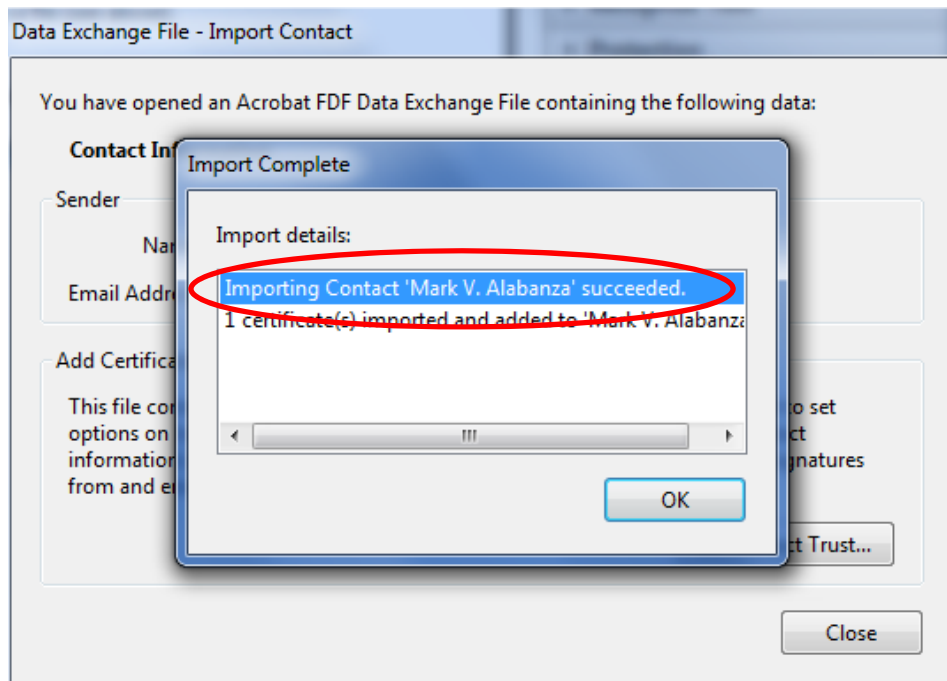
Data Exchange File - Import Contact

You have opened an Acrobat FDF Data Exchange File containing the following data:

Contact Inf

Sender

Nar

Email Addr

Add Certifica

This file co
options on
information
from and e

o set
ct
gnatures

t Trust...

Close

Import Complete

Import details:

Importing Contact 'Mark V. Alabanza' succeeded.
1 certificate(s) imported and added to 'Mark V. Alabanza

OK